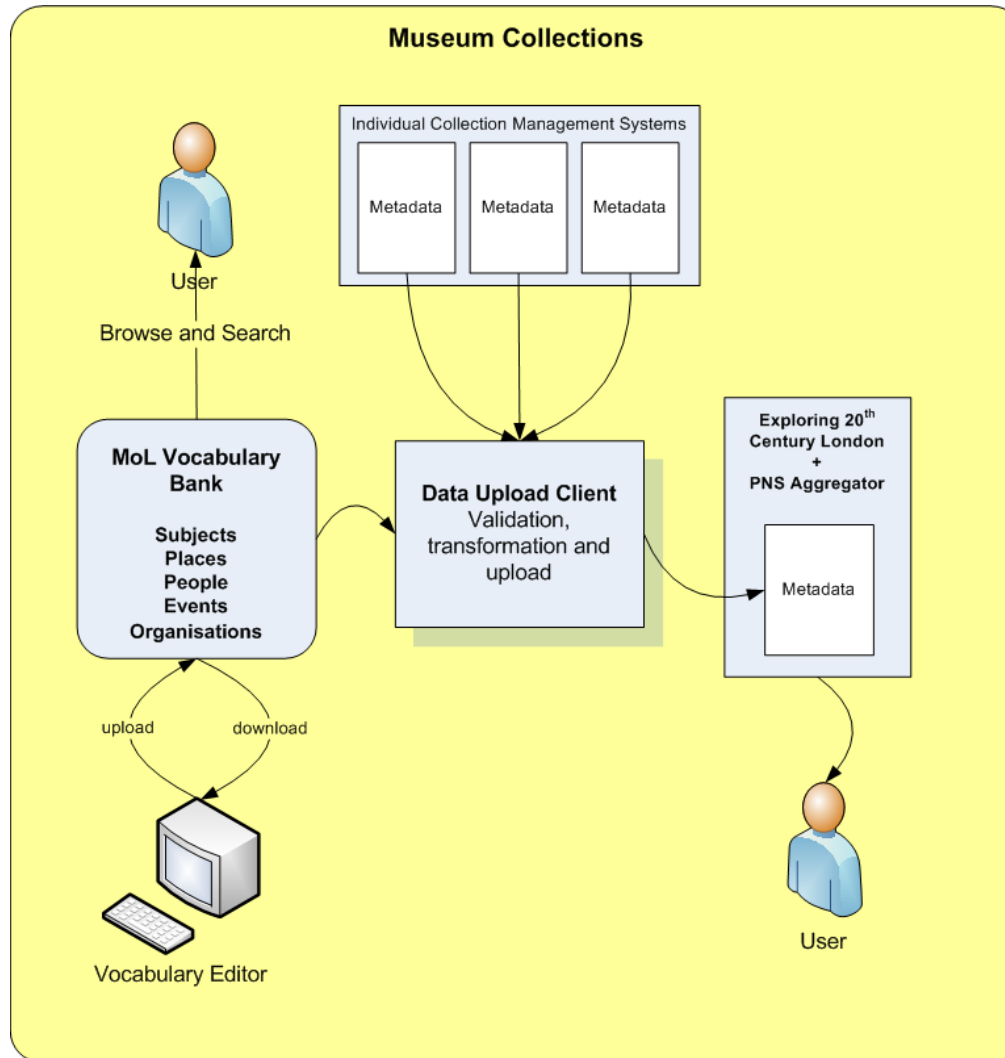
Museum Collections

Individual Collection Management Systems

Metadata

Metadata

Metadata

User

Browse and Search

MoL Vocabulary Bank

Subjects
Places
People
Events
Organisations

Data Upload Client
Validation, transformation and upload

Exploring 20$^{th}$ Century London
+
PNS Aggregator

Metadata

upload

download

Vocabulary Editor

User